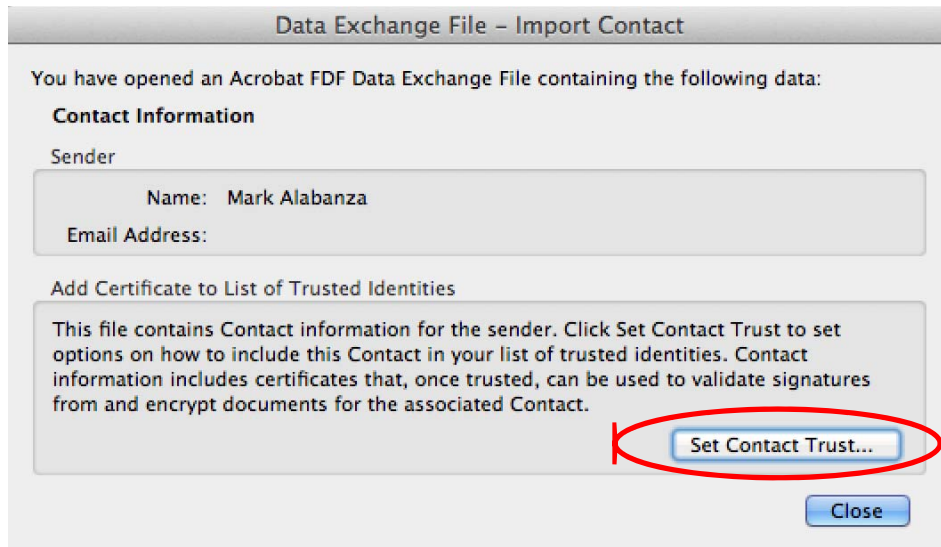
Data Exchange File – Import Contact

You have opened an Acrobat FDF Data Exchange File containing the following data:

Contact Information

Sender

Name: Mark Alabanza

Email Address:

Add Certificate to List of Trusted Identities

This file contains Contact information for the sender. Click Set Contact Trust to set options on how to include this Contact in your list of trusted identities. Contact information includes certificates that, once trusted, can be used to validate signatures from and encrypt documents for the associated Contact.

Set Contact Trust...

Close